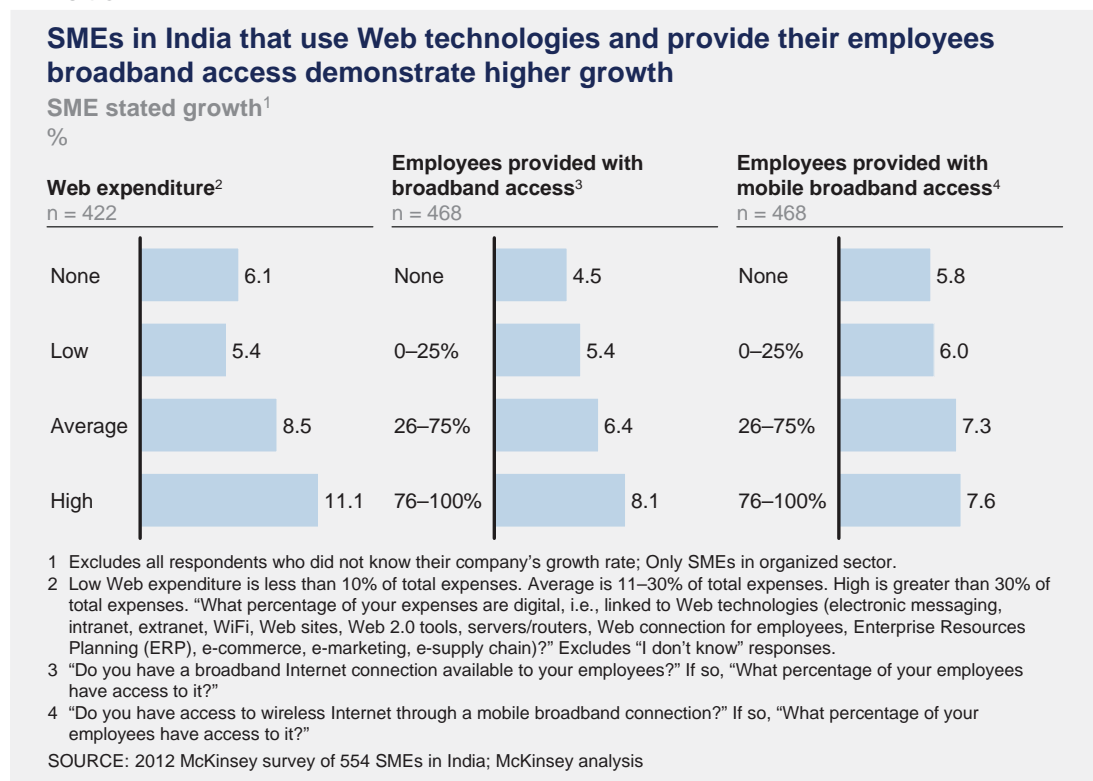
SMEs in India that use Web technologies and provide their employees broadband access demonstrate higher growth

SME stated growth$^1$
%

Web expenditure$^2$
n = 422

| | |
|---|---|
| None | 6.1 |
| Low | 5.4 |
| Average | 8.5 |
| High | 11.1 |

Employees provided with broadband access$^3$
n = 468

| | |
|---|---|
| None | 4.5 |
| 0–25% | 5.4 |
| 26–75% | 6.4 |
| 76–100% | 8.1 |

Employees provided with mobile broadband access$^4$
n = 468

| | |
|---|---|
| None | 5.8 |
| 0–25% | 6.0 |
| 26–75% | 7.3 |
| 76–100% | 7.6 |

1 Excludes all respondents who did not know their company's growth rate; Only SMEs in organized sector.
2 Low Web expenditure is less than 10% of total expenses. Average is 11–30% of total expenses. High is greater than 30% of total expenses. "What percentage of your expenses are digital, i.e., linked to Web technologies (electronic messaging, intranet, extranet, WiFi, Web sites, Web 2.0 tools, servers/routers, Web connection for employees, Enterprise Resources Planning (ERP), e-commerce, e-marketing, e-supply chain)?" Excludes "I don't know" responses.
3 "Do you have a broadband Internet connection available to your employees?" If so, "What percentage of your employees have access to it?"
4 "Do you have access to wireless Internet through a mobile broadband connection?" If so, "What percentage of your employees have access to it?"
SOURCE: 2012 McKinsey survey of 554 SMEs in India; McKinsey analysis